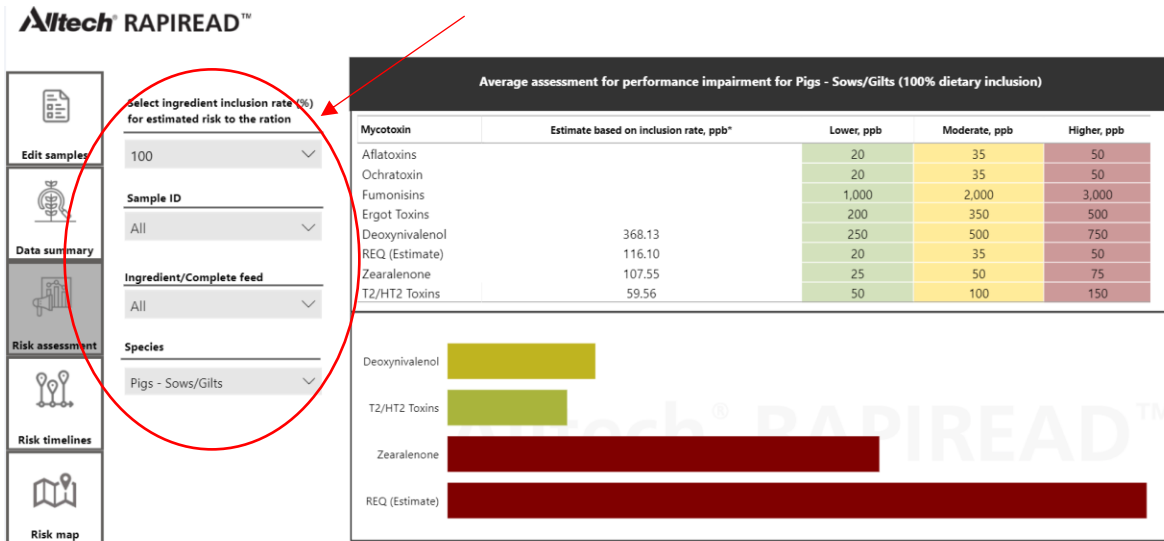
Alltech® RAPIREAD™

Edit samples

Data summary

Risk assessment

Risk timelines

Risk map

Select ingredient inclusion rate (%) for estimated risk to the ration

100

Sample ID

All

Ingredient/Complete feed

All

Species

Pigs - Sows/Gilts

Average assessment for performance impairment for Pigs - Sows/Gilts (100% dietary inclusion)

| Mycotoxin | Estimate based on inclusion rate, ppb* | Lower, ppb | Moderate, ppb | Higher, ppb |
|---|---|---|---|---|
| Aflatoxins | | 20 | 35 | 50 |
| Ochratoxin | | 20 | 35 | 50 |
| Fumonisins | | 1,000 | 2,000 | 3,000 |
| Ergot Toxins | | 200 | 350 | 500 |
| Deoxynivalenol | 368.13 | 250 | 500 | 750 |
| REQ (Estimate) | 116.10 | 20 | 35 | 50 |
| Zearalenone | 107.55 | 25 | 50 | 75 |
| T2/HT2 Toxins | 59.56 | 50 | 100 | 150 |

Deoxynivalenol

T2/HT2 Toxins

Zearalenone

REQ (Estimate)

Alltech® RAPIREAD™